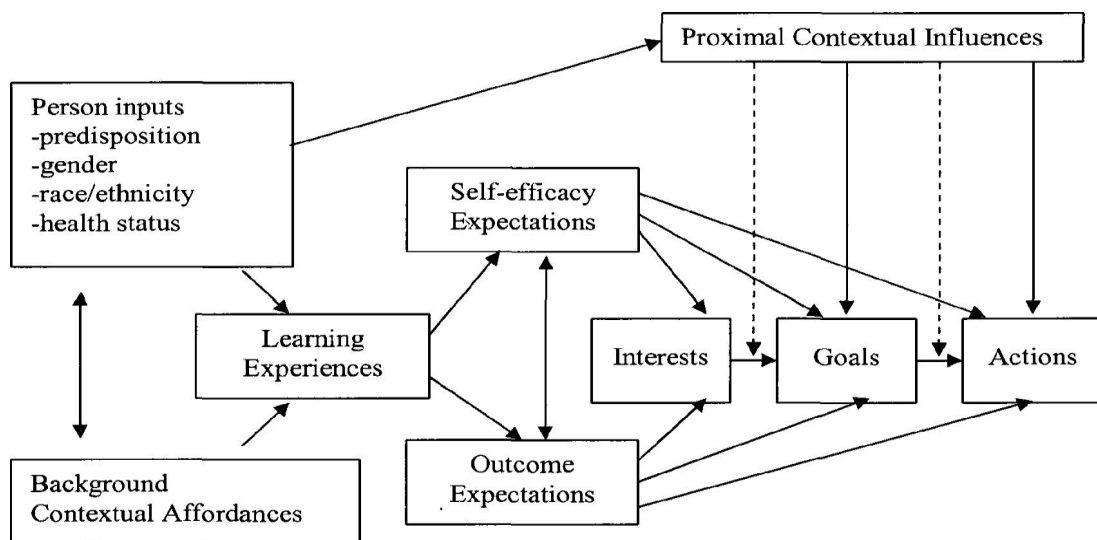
Proximal Contextual Influences

Person inputs
-predisposition
-gender
-race/ethnicity
-health status

Self-efficacy Expectations

Learning Experiences

Interests

Goals

Actions

Outcome Expectations

Background Contextual Affordances